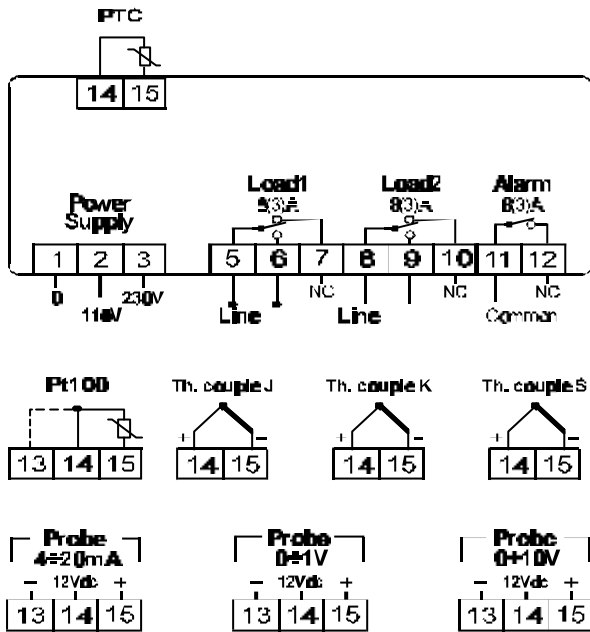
PTC

14 15

Power Supply

1 2 3

0 115V 230V

Load1 8(3)A

5 6 7

NC

Line

Load2 8(3)A

8 9 10

NC

Line

Alarm 8(3)A

11 12

Common NC

Pt100

13 14 15

Th. couple J

+ −

14 15

Th. couple K

+ −

14 15

Th. couple S

+ −

14 15

Probe 4÷20mA

− 12Vdc +

13 14 15

Probe 0÷1V

− 12Vdc +

13 14 15

Probe 0÷10V

− 12Vdc +

13 14 15